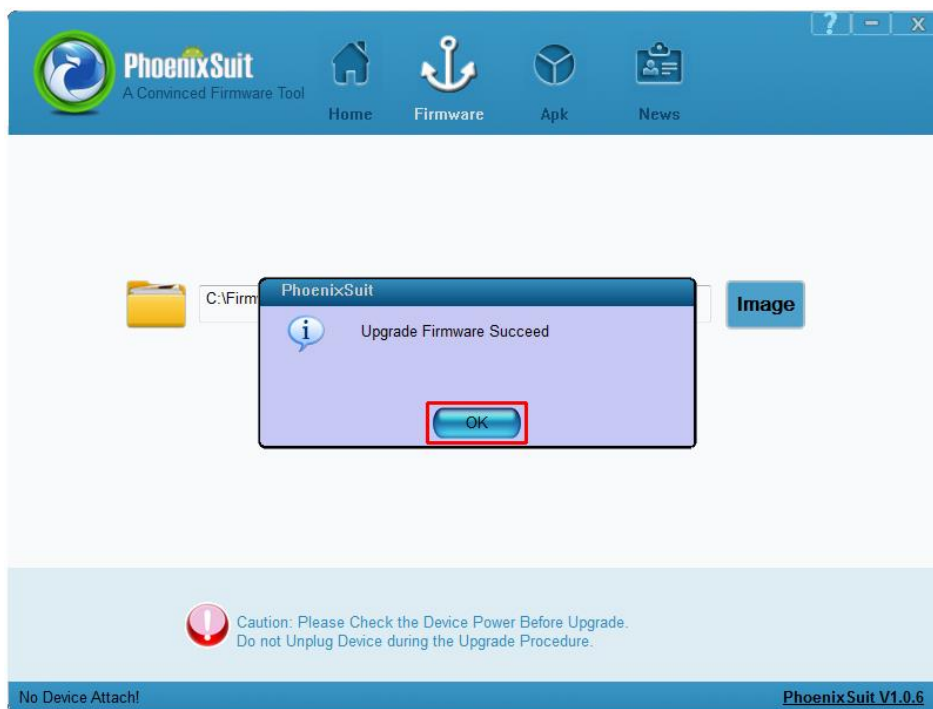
?
-
X

PhoenixSuit
A Convinced Firmware Tool

Home
Firmware
Apk
News

C:\Firm

Image

PhoenixSuit

Upgrade Firmware Succeed

OK

Caution: Please Check the Device Power Before Upgrade.
Do not Unplug Device during the Upgrade Procedure.

No Device Attach!

PhoenixSuit V1.0.6